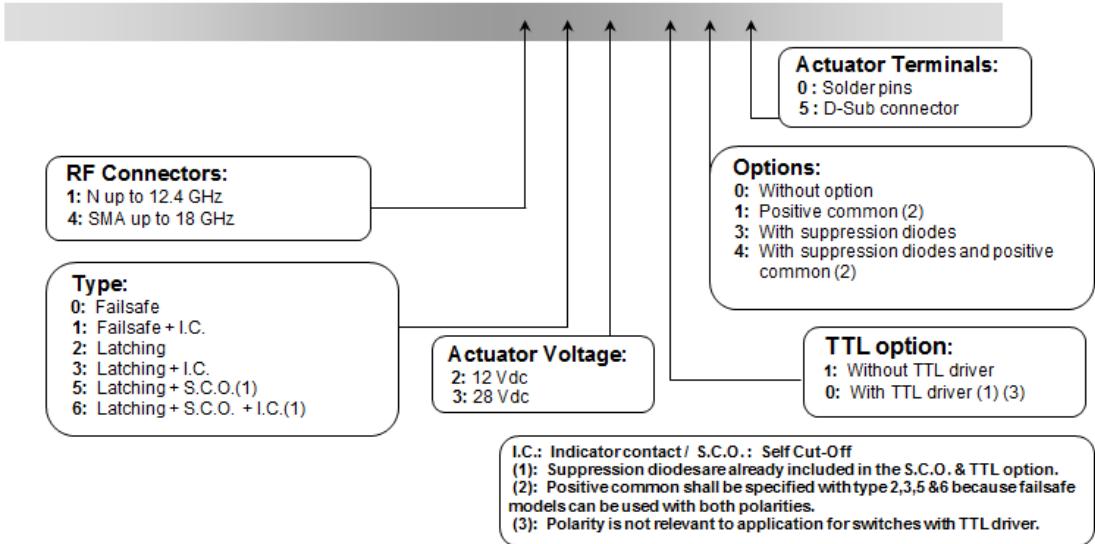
Actuator Terminals:
0 : Solder pins
5 : D-Sub connector

RF Connectors:
1: N up to 12.4 GHz
4: SMA up to 18 GHz

Options:
0: Without option
1: Positive common (2)
3: With suppression diodes
4: With suppression diodes and positive common (2)

Type:
0: Failsafe
1: Failsafe + I.C.
2: Latching
3: Latching + I.C.
5: Latching + S.C.O.(1)
6: Latching + S.C.O. + I.C.(1)

Actuator Voltage:
2: 12 Vdc
3: 28 Vdc

TTL option:
1: Without TTL driver
0: With TTL driver (1) (3)

I.C.: Indicator contact / S.C.O.: Self Cut-Off
(1): Suppression diodesare already included in the S.C.O. & TTL option.
(2): Positive common shall be specified with type 2,3,5 &6 because failsafe models can be used with both polarities.
(3): Polarity is not relevant to application for switches with TTL driver.